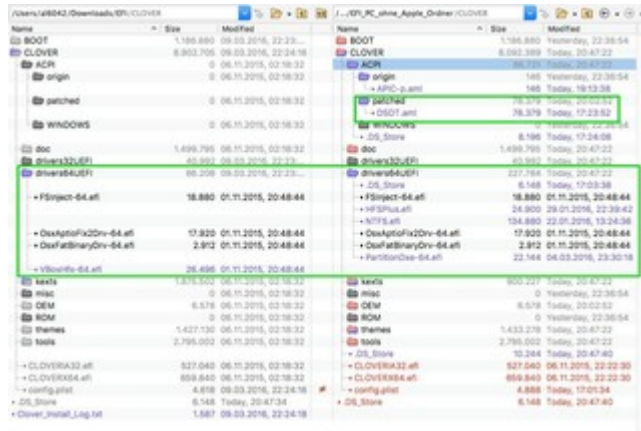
/Users/al6042/Downloads/EFI/CLOVER

| Name | Size | Modified |
|---|---|---|
| BOOT | 1.186.880 | 09.03.2016, 22:23... |
| CLOVER | 8.902.705 | 09.03.2016, 22:24:16 |
| ACPI | 0 | 06.11.2015, 02:18:32 |
| origin | 0 | 06.11.2015, 02:18:32 |
| patched | 0 | 06.11.2015, 02:18:32 |
| WINDOWS | 0 | 06.11.2015, 02:18:32 |
| doc | 1.499.795 | 06.11.2015, 02:18:32 |
| drivers32UEFI | 40.992 | 09.03.2016, 22:23... |
| drivers64UEFI | 66.208 | 09.03.2016, 22:23... |
| FSInject-64.efi | 18.880 | 01.11.2015, 20:48:44 |
| OsxAptioFix2Drv-64.efi | 17.920 | 01.11.2015, 20:48:44 |
| OsxFatBinaryDrv-64.efi | 2.912 | 01.11.2015, 20:48:44 |
| VBoxHfs-64.efi | 26.496 | 01.11.2015, 20:48:44 |
| kexts | 1.876.550 | 06.11.2015, 02:18:32 |
| misc | 0 | 06.11.2015, 02:18:32 |
| OEM | 6.578 | 06.11.2015, 02:18:32 |
| ROM | 0 | 06.11.2015, 02:18:32 |
| themes | 1.427.130 | 06.11.2015, 02:18:32 |
| tools | 2.795.002 | 06.11.2015, 02:18:32 |
| CLOVERIA32.efi | 527.040 | 06.11.2015, 02:18:32 |
| CLOVERX64.efi | 659.840 | 06.11.2015, 02:18:32 |
| config.plist | 4.618 | 09.03.2016, 22:24:16 |
| .DS_Store | 6.148 | Today, 20:47:34 |
| Clover_Install_Log.txt | 1.587 | 09.03.2016, 22:24:18 |

/.../EFI_PC_ohne_Apple_Ordner/CLOVER

| Name | Size | Modified |
|---|---|---|
| BOOT | 1.186.880 | Yesterday, 22:38:54 |
| CLOVER | 8.092.389 | Today, 20:47:22 |
| ACPI | 86.721 | Today, 20:47:22 |
| origin | 146 | Yesterday, 22:38:54 |
| APIC-p.aml | 146 | Today, 19:13:38 |
| patched | 78.379 | Today, 20:02:52 |
| DSDT.aml | 78.379 | Today, 17:23:52 |
| WINDOWS | 0 | Yesterday, 22:38:54 |
| .DS_Store | 8.196 | Today, 17:24:08 |
| doc | 1.499.795 | Today, 20:47:22 |
| drivers32UEFI | 40.992 | Today, 20:47:22 |
| drivers64UEFI | 227.784 | Today, 20:47:22 |
| .DS_Store | 6.148 | Today, 17:03:38 |
| FSInject-64.efi | 18.880 | 01.11.2015, 20:48:44 |
| HFSPlus.efi | 24.800 | 29.01.2016, 22:39:42 |
| NTFS.efi | 134.880 | 22.01.2016, 13:24:36 |
| OsxAptioFix2Drv-64.efi | 17.920 | 01.11.2015, 20:48:44 |
| OsxFatBinaryDrv-64.efi | 2.912 | 01.11.2015, 20:48:44 |
| PartitionDxe-64.efi | 22.144 | 04.03.2016, 23:30:18 |
| kexts | 800.227 | Today, 20:47:22 |
| misc | 0 | Yesterday, 22:38:54 |
| OEM | 0 | Today, 20:02:52 |
| ROM | 0 | Yesterday, 22:38:54 |
| themes | 1.433.278 | Today, 20:47:22 |
| tools | 2.795.002 | Today, 20:47:22 |
| .DS_Store | 10.244 | Today, 20:47:40 |
| CLOVERIA32.efi | 527.040 | 06.11.2015, 22:22:30 |
| CLOVERX64.efi | 659.840 | 06.11.2015, 22:22:30 |
| config.plist | 4.888 | Today, 17:01:34 |
| .DS_Store | 6.148 | Today, 20:47:40 |